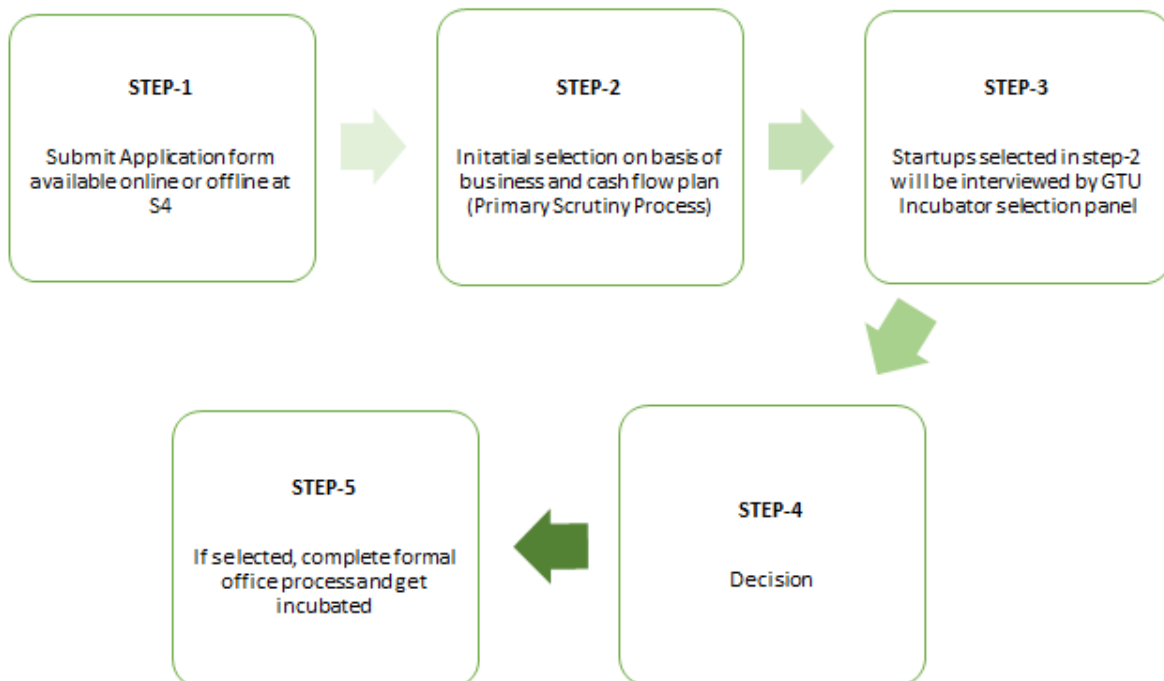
STEP-1

Submit Application form available online or offline at S4

STEP-2

Initatial selection on basis of business and cash flow plan (Primary Scrutiny Process)

STEP-3

Startups selected in step-2 will be interviewed by GTU Incubator selection panel

STEP-4

Decision

STEP-5

If selected, complete formal office process and get incubated